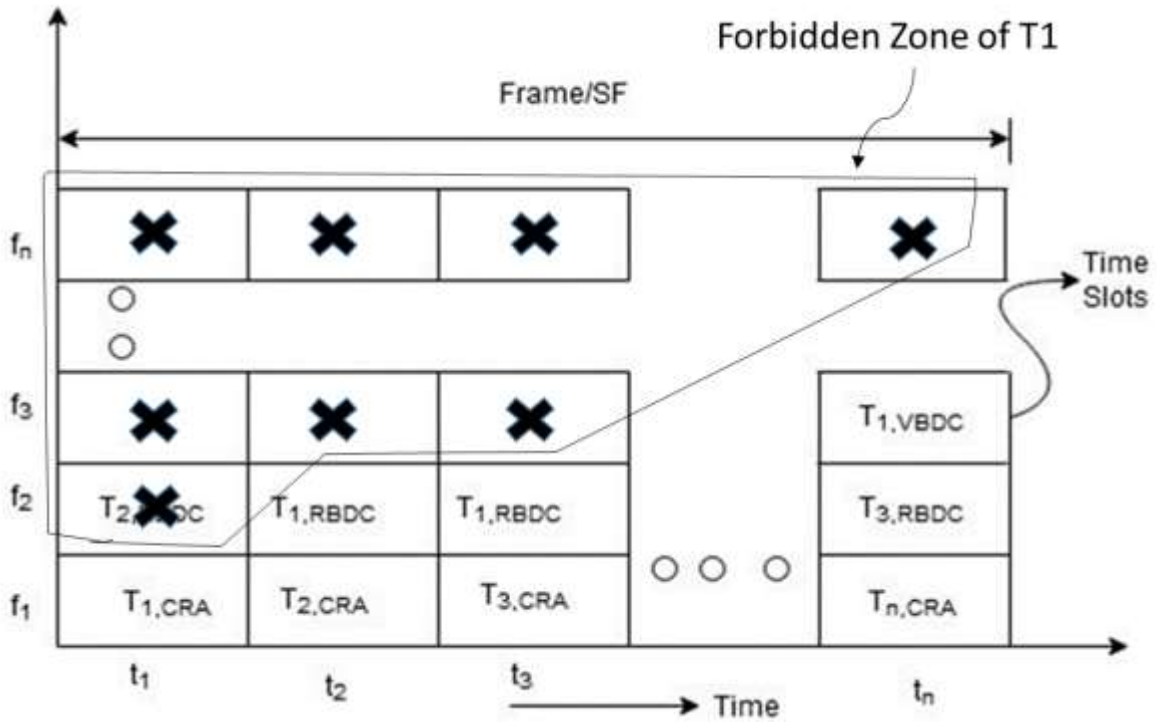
Forbidden Zone of T1

Frame/SF

$f_n$

Time Slots

$f_3$

$T_{1,VBDC}$

$f_2$

$T_{2,}$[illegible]DC

$T_{1,RBDC}$

$T_{1,RBDC}$

$T_{3,RBDC}$

$f_1$

$T_{1,CRA}$

$T_{2,CRA}$

$T_{3,CRA}$

$T_{n,CRA}$

$t_1$

$t_2$

$t_3$

Time

$t_n$